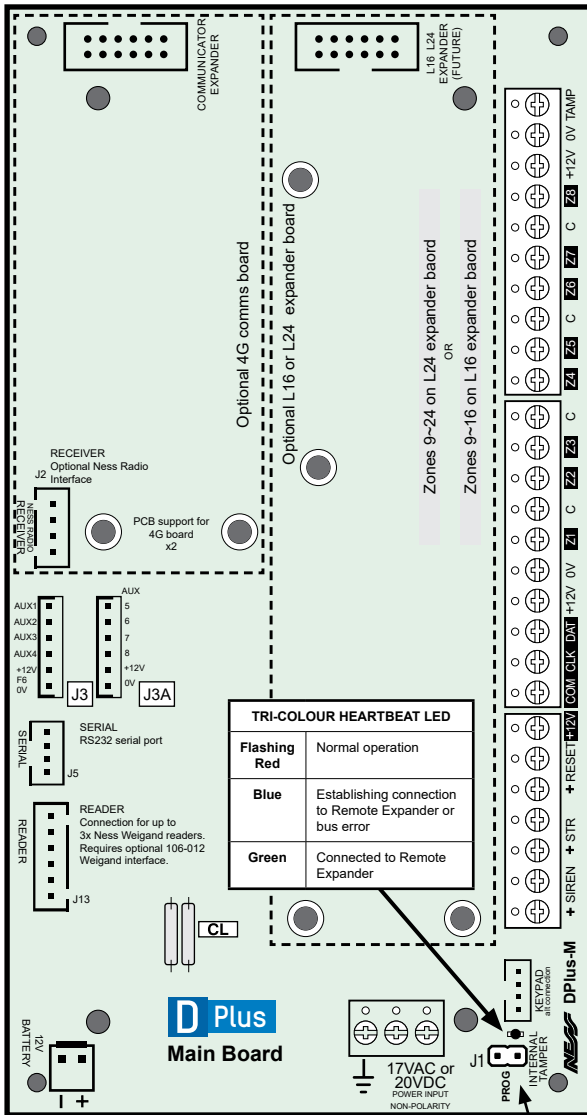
COMMUNICATOR EXPANDER

L16 L24 EXPANDER (FUTURE)

Optional 4G comms board

Optional L16 or L24 expander board

RECEIVER
J2 Optional Ness Radio Interface

NESS RADIO RECEIVER

PCB support for 4G board x2

Zones 9~24 on L24 expander baord
OR
Zones 9~16 on L16 expander baord

TAMP 0V +12V Z8 C Z7 Z6 C Z5 Z4

C Z3 Z2 C Z1 0V +12V DAT CLK COM

+12V RESET + STR + SIREN +

AUX1
AUX2
AUX3
AUX4
+12V
F6
0V
J3

AUX
5
6
7
8
+12V
0V
J3A

SERIAL
SERIAL
RS232 serial port
J5

READER
READER
Connection for up to 3x Ness Weigand readers. Requires optional 106-012 Weigand interface.
J13

| TRI-COLOUR HEARTBEAT LED | |
|---|---|
| Flashing Red | Normal operation |
| Blue | Establishing connection to Remote Expander or bus error |
| Green | Connected to Remote Expander |

CL

D Plus
Main Board

12V BATTERY
- +

17VAC or 20VDC
POWER INPUT
NON-POLARITY

J1
PROG
INTERNAL TAMPER

KEYPAD
alt connection

NESS DPlus-M